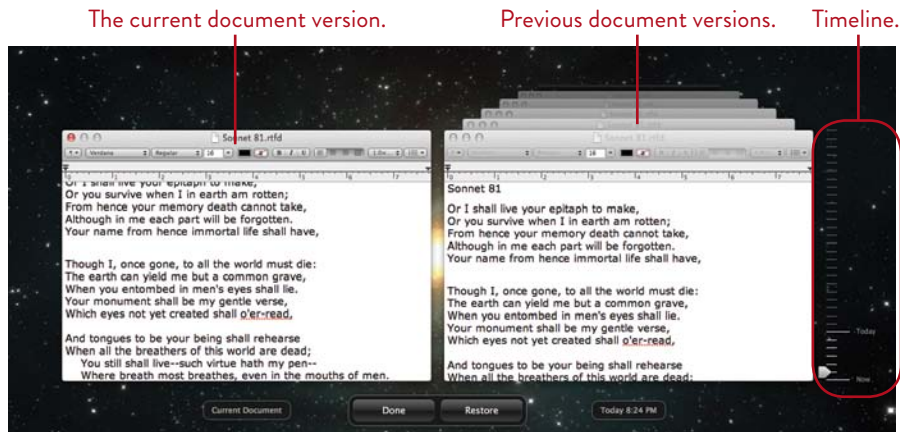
The current document version.

Previous document versions.

Timeline.

Sonnet 81.rtfd

Verdana | Regular | 16

Or I shall live your epitaph to make,
Or you survive when I in earth am rotten;
From hence your memory death cannot take,
Although in me each part will be forgotten.
Your name from hence immortal life shall have,

Though I, once gone, to all the world must die:
The earth can yield me but a common grave,
When you entombed in men's eyes shall lie.
Your monument shall be my gentle verse,
Which eyes not yet created shall o'er-read,

And tongues to be your being shall rehearse
When all the breathers of this world are dead;
You still shall live--such virtue hath my pen--
Where breath most breathes, even in the mouths of men.

Sonnet 81.rtfd

16

Sonnet 81

Or I shall live your epitaph to make,
Or you survive when I in earth am rotten;
From hence your memory death cannot take,
Although in me each part will be forgotten.
Your name from hence immortal life shall have,

Though I, once gone, to all the world must die:
The earth can yield me but a common grave,
When you entombed in men's eyes shall lie.
Your monument shall be my gentle verse,
Which eyes not yet created shall o'er-read,

And tongues to be your being shall rehearse
When all the breathers of this world are dead;

Today

Now

Current Document

Done

Restore

Today 8:24 PM